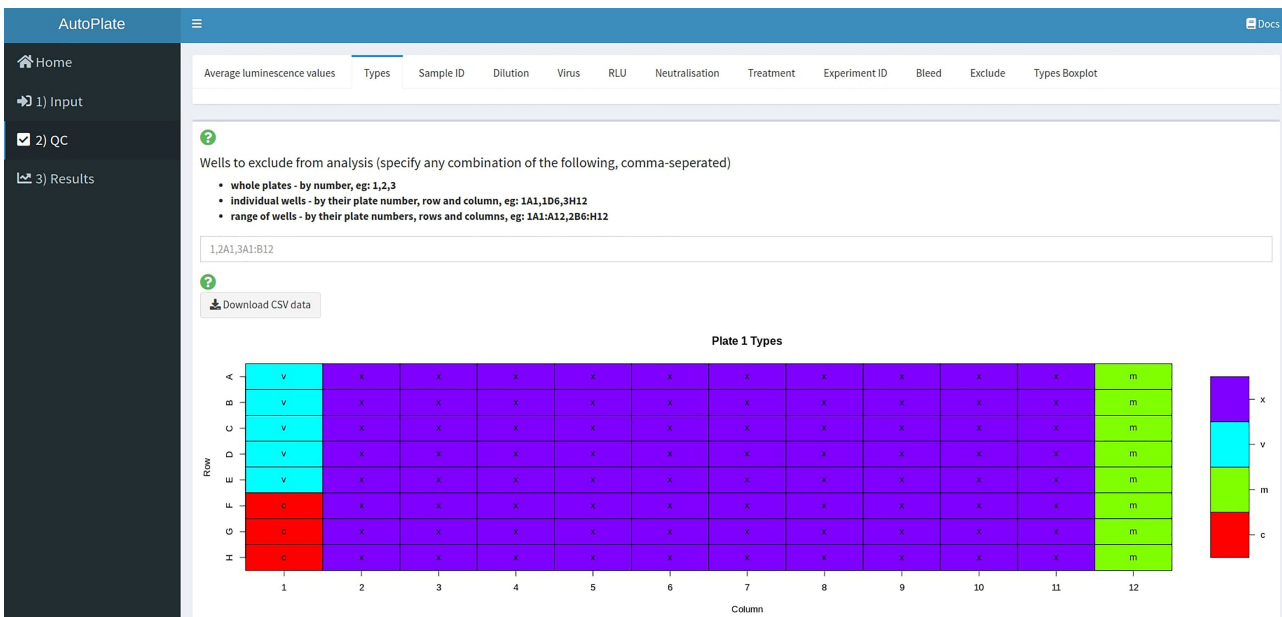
AutoPlate

≡

Docs

Home

1) Input

2) QC

3) Results

Average luminescence values | Types | Sample ID | Dilution | Virus | RLU | Neutralisation | Treatment | Experiment ID | Bleed | Exclude | Types Boxplot

?

Wells to exclude from analysis (specify any combination of the following, comma-seperated)

- whole plates - by number, eg: 1,2,3
- individual wells - by their plate number, row and column, eg: 1A1,1D6,3H12
- range of wells - by their plate numbers, rows and columns, eg: 1A1:A12,2B6:H12

1,2A1,3A1:B12

?

Download CSV data

Plate 1 Types

| Row | 1 | 2 | 3 | 4 | 5 | 6 | 7 | 8 | 9 | 10 | 11 | 12 |
|---|---|---|---|---|---|---|---|---|---|---|---|---|
| A | v | x | x | x | x | x | x | x | x | x | x | m |
| B | v | x | x | x | x | x | x | x | x | x | x | m |
| C | v | x | x | x | x | x | x | x | x | x | x | m |
| D | v | x | x | x | x | x | x | x | x | x | x | m |
| E | v | x | x | x | x | x | x | x | x | x | x | m |
| F | c | x | x | x | x | x | x | x | x | x | x | m |
| G | c | x | x | x | x | x | x | x | x | x | x | m |
| H | c | x | x | x | x | x | x | x | x | x | x | m |

Column

x
v
m
c